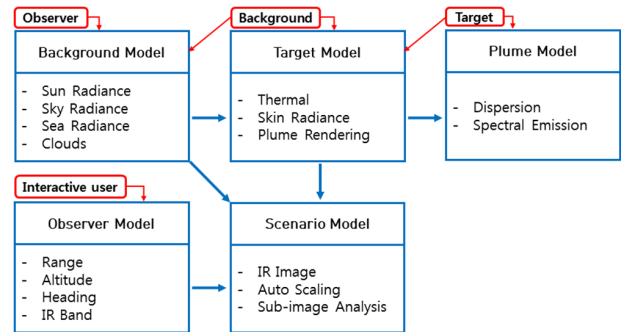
Observer

Background Model

- Sun Radiance
- Sky Radiance
- Sea Radiance
- Clouds

Background

Target Model

- Thermal
- Skin Radiance
- Plume Rendering

Target

Plume Model

- Dispersion
- Spectral Emission

Interactive user

Observer Model

- Range
- Altitude
- Heading
- IR Band

Scenario Model

- IR Image
- Auto Scaling
- Sub-image Analysis